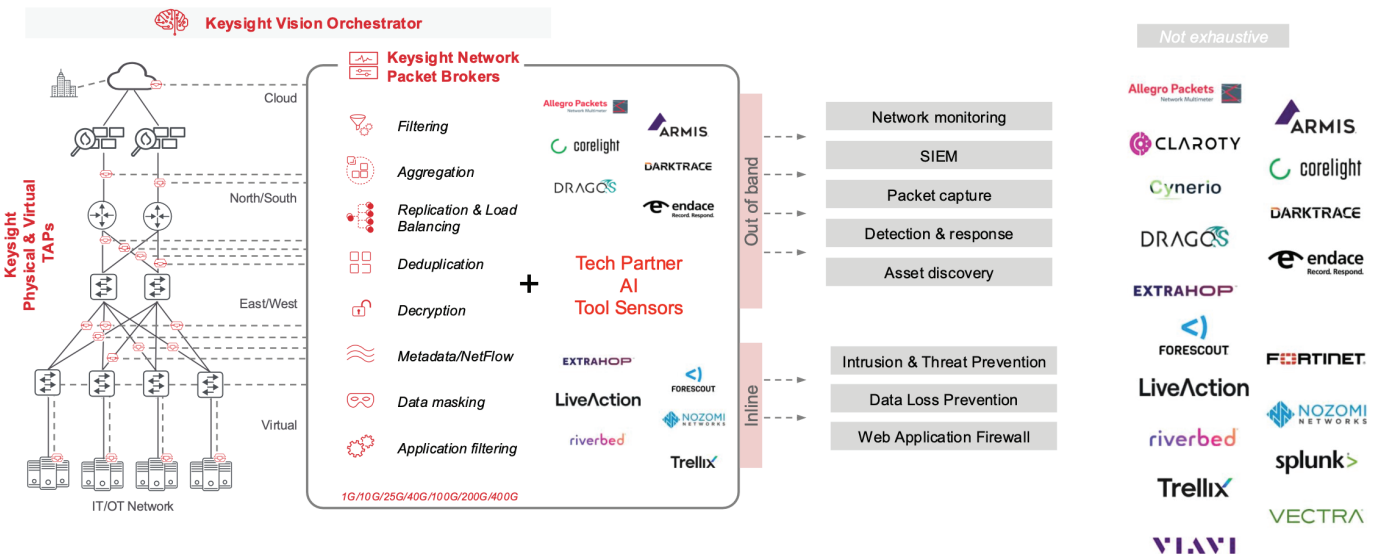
Keysight Vision Orchestrator

Keysight Physical & Virtual TAPs

Cloud

North/South

East/West

Virtual

IT/OT Network

Keysight Network Packet Brokers

Filtering

Aggregation

Replication & Load Balancing

Deduplication

Decryption

Metadata/NetFlow

Data masking

Application filtering

1G/10G/25G/40G/100G/200G/400G

Allegro Packets Network Multimeter

ARMIS

corelight

DARKTRACE

DRAGOS

endace Record. Respond.

+

Tech Partner AI Tool Sensors

EXTRAHOP

LiveAction

FORESCOUT

NOZOMI NETWORKS

riverbed

Trellix

Out of band

Inline

Network monitoring

SIEM

Packet capture

Detection & response

Asset discovery

Intrusion & Threat Prevention

Data Loss Prevention

Web Application Firewall

Not exhaustive

Allegro Packets Network Multimeter

ARMIS

CLAROTY

corelight

Cynerio

DARKTRACE

DRAGOS

endace Record. Respond.

EXTRAHOP

FORESCOUT

FORTINET

LiveAction

NOZOMI NETWORKS

riverbed

splunk>

Trellix

VECTRA

VIAVI